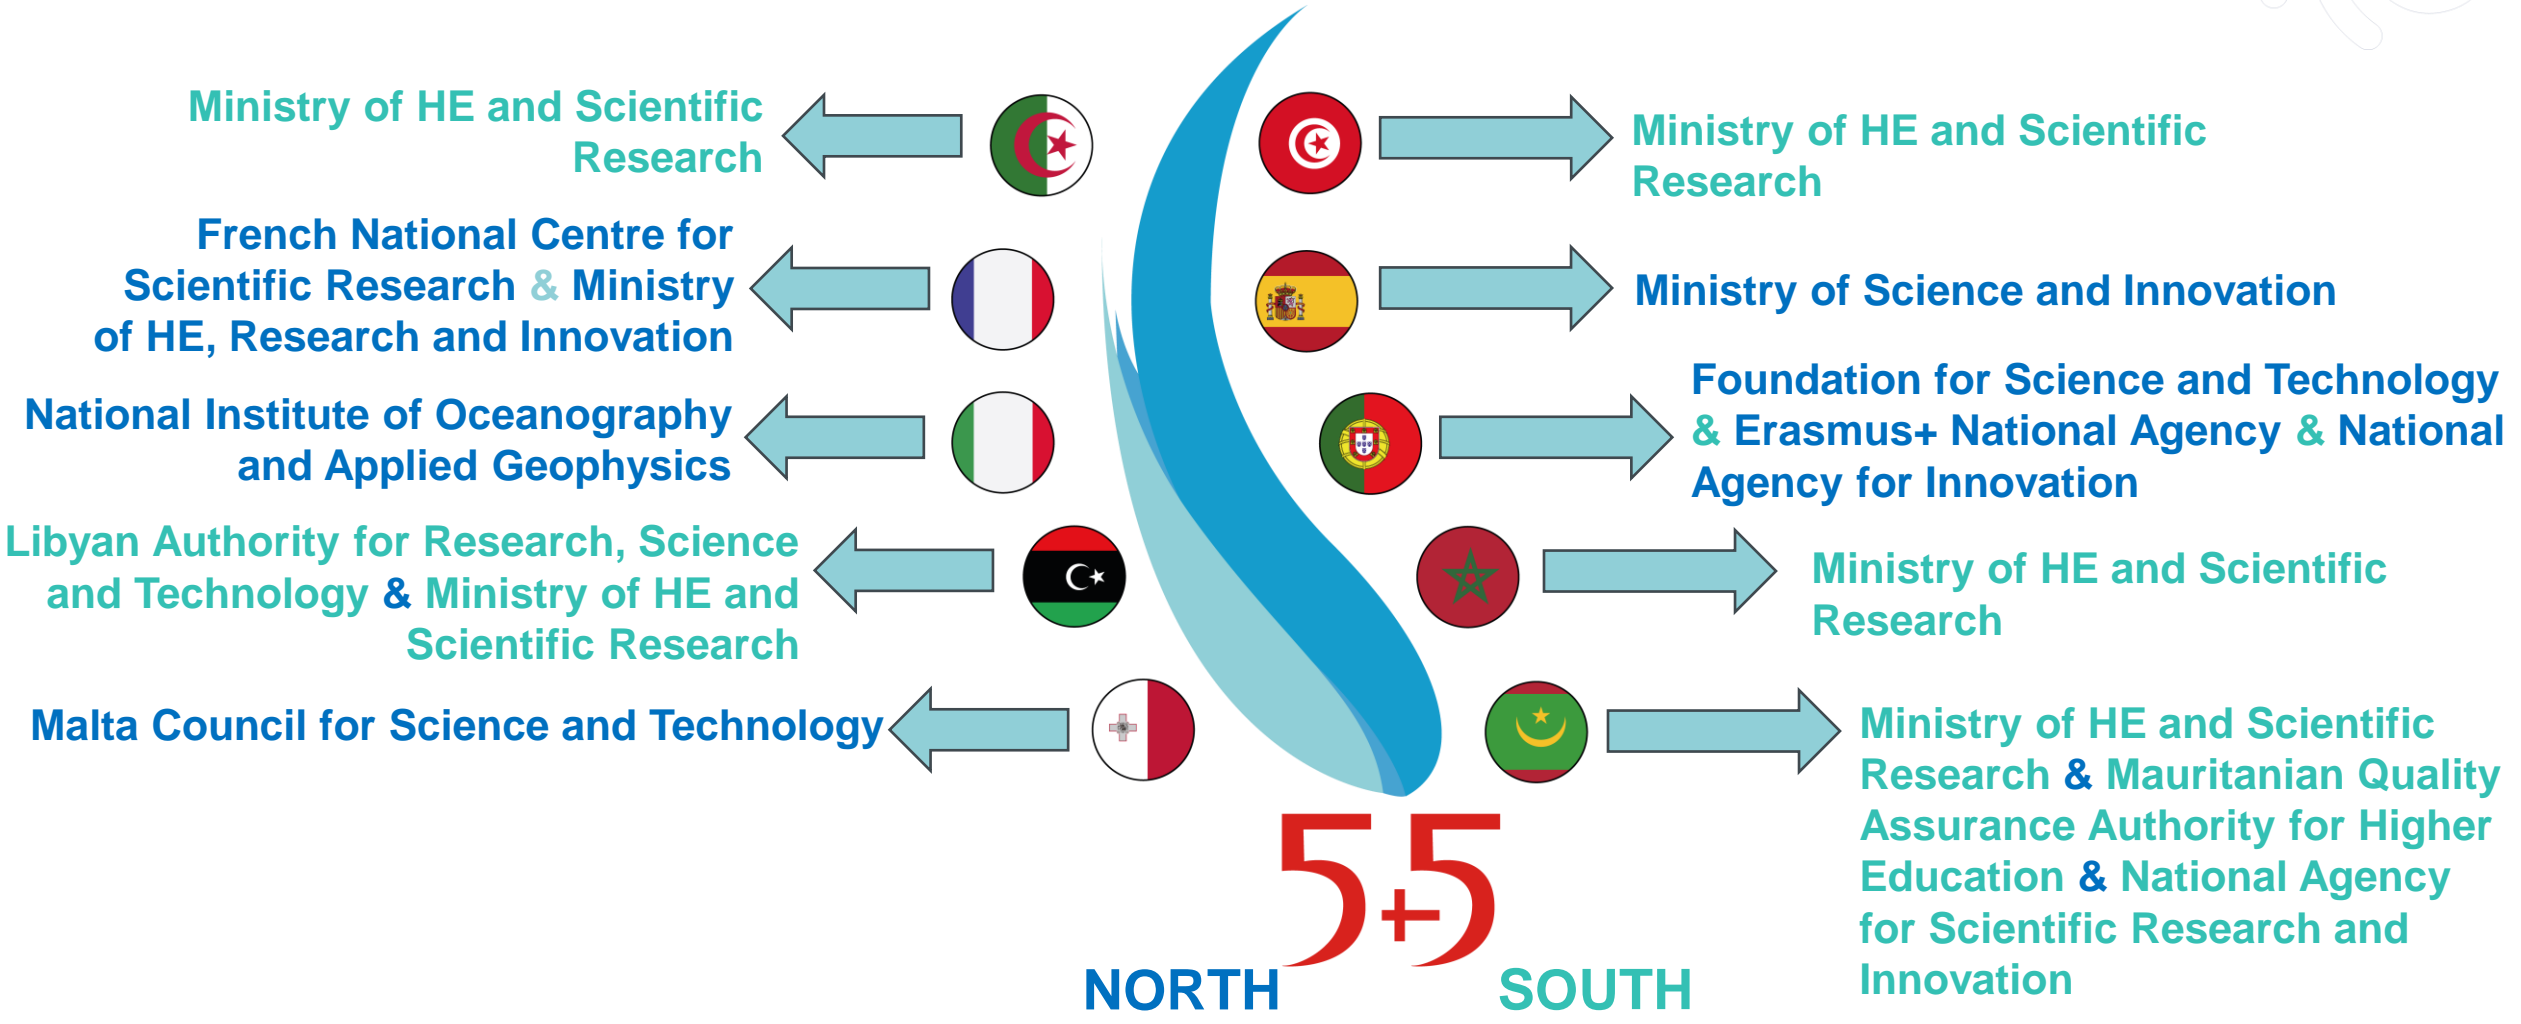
Ministry of HE and Scientific Research

French National Centre for Scientific Research & Ministry of HE, Research and Innovation

National Institute of Oceanography and Applied Geophysics

Libyan Authority for Research, Science and Technology & Ministry of HE and Scientific Research

Malta Council for Science and Technology

Ministry of HE and Scientific Research

Ministry of Science and Innovation

Foundation for Science and Technology & Erasmus+ National Agency & National Agency for Innovation

Ministry of HE and Scientific Research

Ministry of HE and Scientific Research & Mauritanian Quality Assurance Authority for Higher Education & National Agency for Scientific Research and Innovation

NORTH 5+5 SOUTH